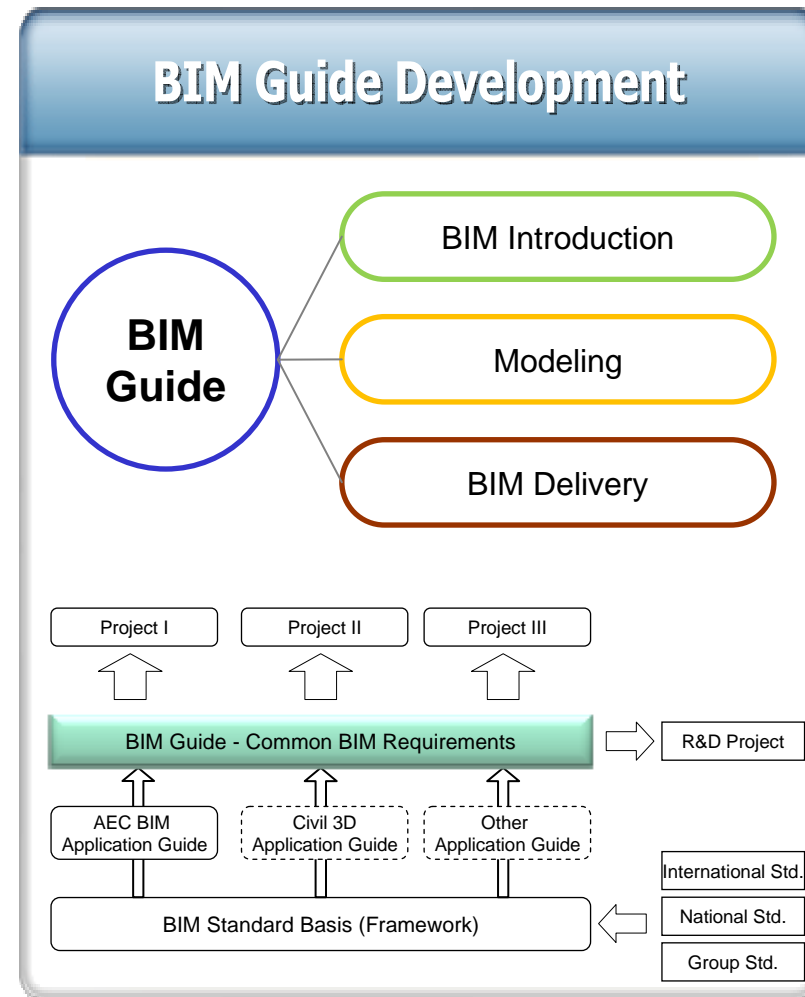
BIM Guide Development

BIM Guide

BIM Introduction

Modeling

BIM Delivery

Project I

Project II

Project III

BIM Guide - Common BIM Requirements

R&D Project

AEC BIM Application Guide

Civil 3D Application Guide

Other Application Guide

International Std.

National Std.

Group Std.

BIM Standard Basis (Framework)